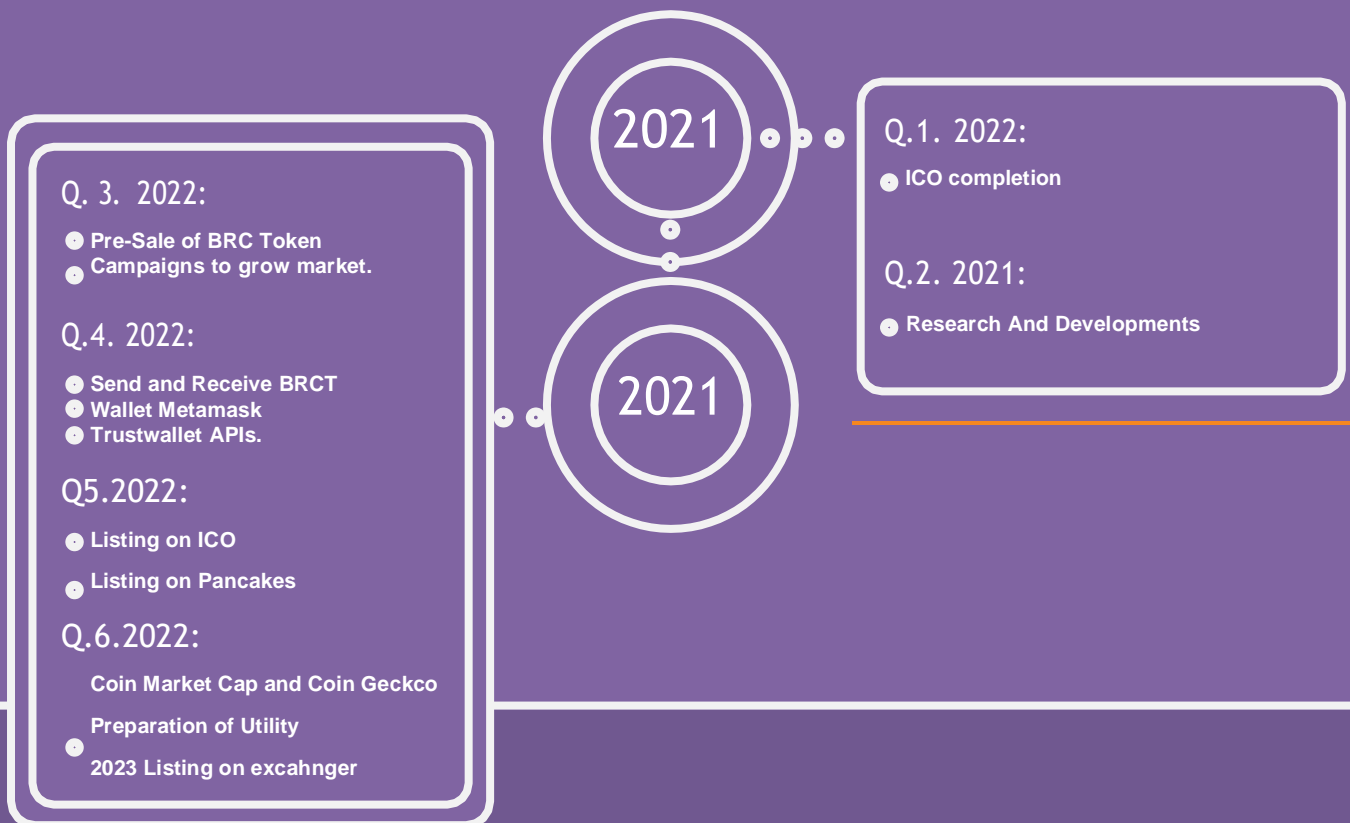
2021

Q.1. 2022:

ICO completion

Q.2. 2021:

Research And Developments

2021

Q. 3. 2022:

Pre-Sale of BRC Token
Campaigns to grow market.

Q.4. 2022:

Send and Receive BRCT
Wallet Metamask
Trustwallet APIs.

Q5.2022:

Listing on ICO

Listing on Pancakes

Q.6.2022:

Coin Market Cap and Coin Geckco

Preparation of Utility

2023 Listing on excahnger